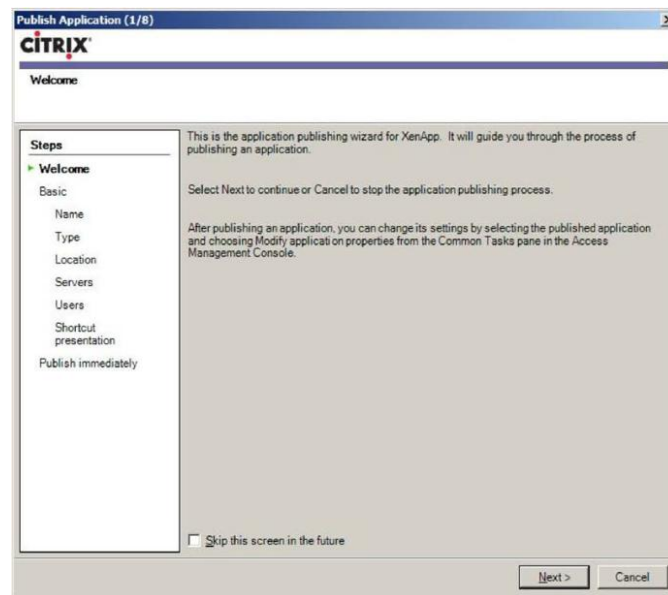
Publish Application (1/8)

CITRIX

Welcome

Steps

Welcome

Basic

Name

Type

Location

Servers

Users

Shortcut presentation

Publish immediately

This is the application publishing wizard for XenApp. It will guide you through the process of publishing an application.

Select Next to continue or Cancel to stop the application publishing process.

After publishing an application, you can change its settings by selecting the published application and choosing Modify application properties from the Common Tasks pane in the Access Management Console.

Skip this screen in the future

Next >

Cancel